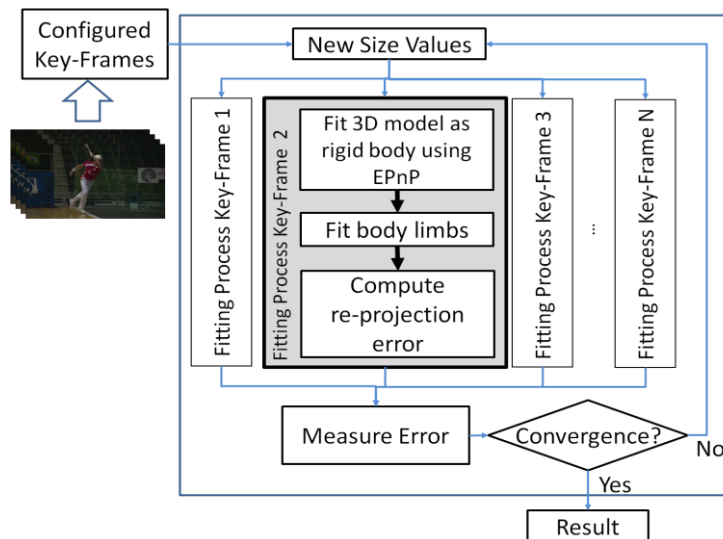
Configured Key-Frames

New Size Values

Fitting Process Key-Frame 1

Fitting Process Key-Frame 2

Fit 3D model as rigid body using EPnP

Fit body limbs

Compute re-projection error

Fitting Process Key-Frame 3

...

Fitting Process Key-Frame N

Measure Error

Convergence?

No

Yes

Result